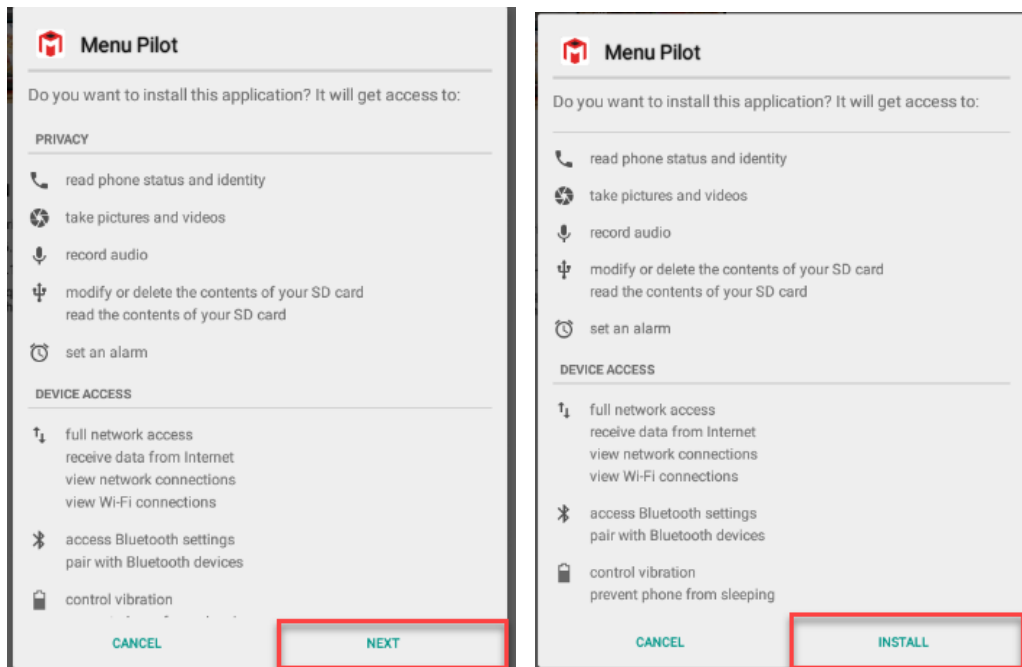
Menu Pilot

Do you want to install this application? It will get access to:

PRIVACY

read phone status and identity

take pictures and videos

record audio

modify or delete the contents of your SD card
read the contents of your SD card

set an alarm

DEVICE ACCESS

full network access
receive data from Internet
view network connections
view Wi-Fi connections

access Bluetooth settings
pair with Bluetooth devices

control vibration
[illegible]

CANCEL NEXT

Menu Pilot

Do you want to install this application? It will get access to:

read phone status and identity

take pictures and videos

record audio

modify or delete the contents of your SD card
read the contents of your SD card

set an alarm

DEVICE ACCESS

full network access
receive data from Internet
view network connections
view Wi-Fi connections

access Bluetooth settings
pair with Bluetooth devices

control vibration
prevent phone from sleeping

CANCEL INSTALL